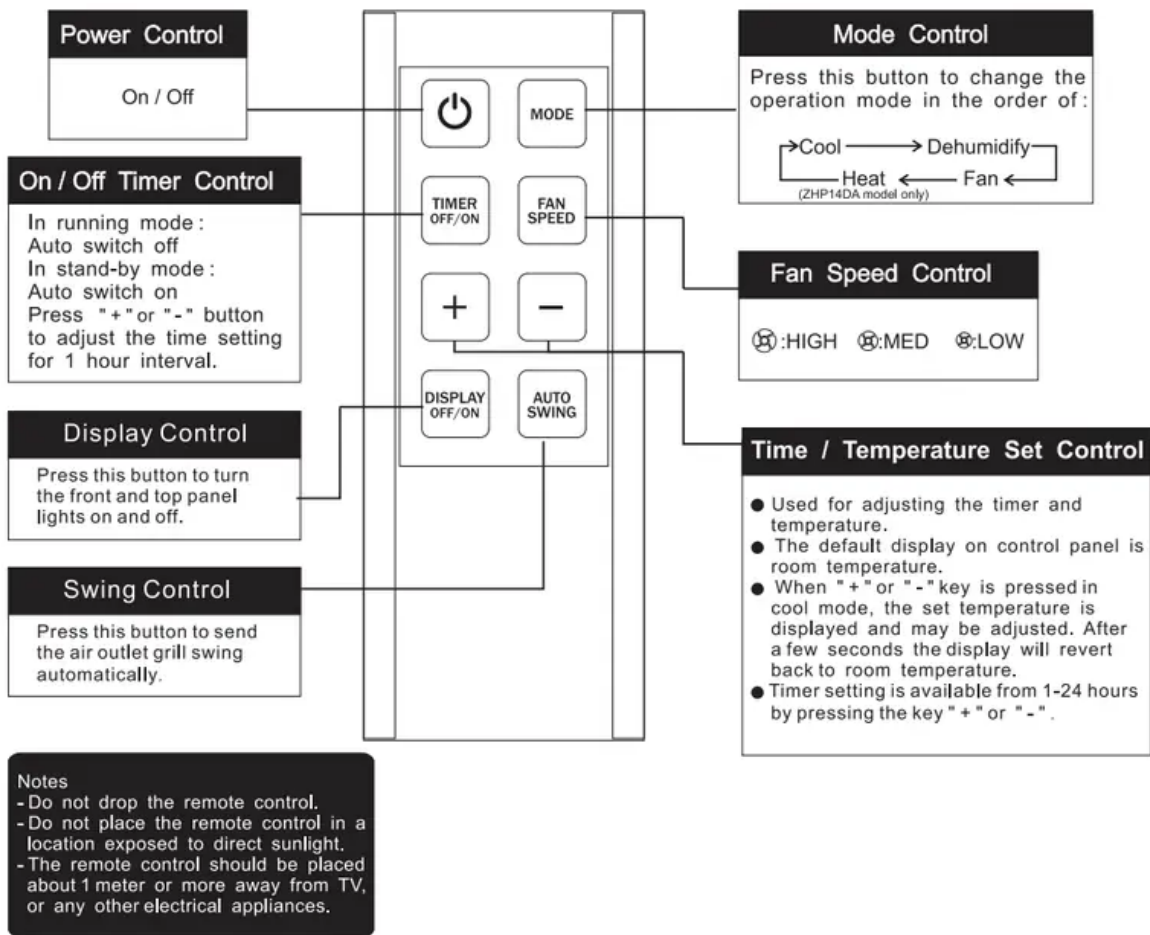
Power Control

On / Off

On / Off Timer Control

In running mode: Auto switch off
In stand-by mode: Auto switch on
Press "+" or "-" button to adjust the time setting for 1 hour interval.

Display Control

Press this button to turn the front and top panel lights on and off.

Swing Control

Press this button to send the air outlet grill swing automatically.

MODE

TIMER OFF/ON

FAN SPEED

+

−

DISPLAY OFF/ON

AUTO SWING

Mode Control

Press this button to change the operation mode in the order of:

Cool → Dehumidify → Fan → Heat
(ZHP14DA model only)

Fan Speed Control

:HIGH :MED :LOW

Time / Temperature Set Control

● Used for adjusting the timer and temperature.
● The default display on control panel is room temperature.
● When "+" or "-" key is pressed in cool mode, the set temperature is displayed and may be adjusted. After a few seconds the display will revert back to room temperature.
● Timer setting is available from 1-24 hours by pressing the key "+" or "-".

Notes
- Do not drop the remote control.
- Do not place the remote control in a location exposed to direct sunlight.
- The remote control should be placed about 1 meter or more away from TV, or any other electrical appliances.